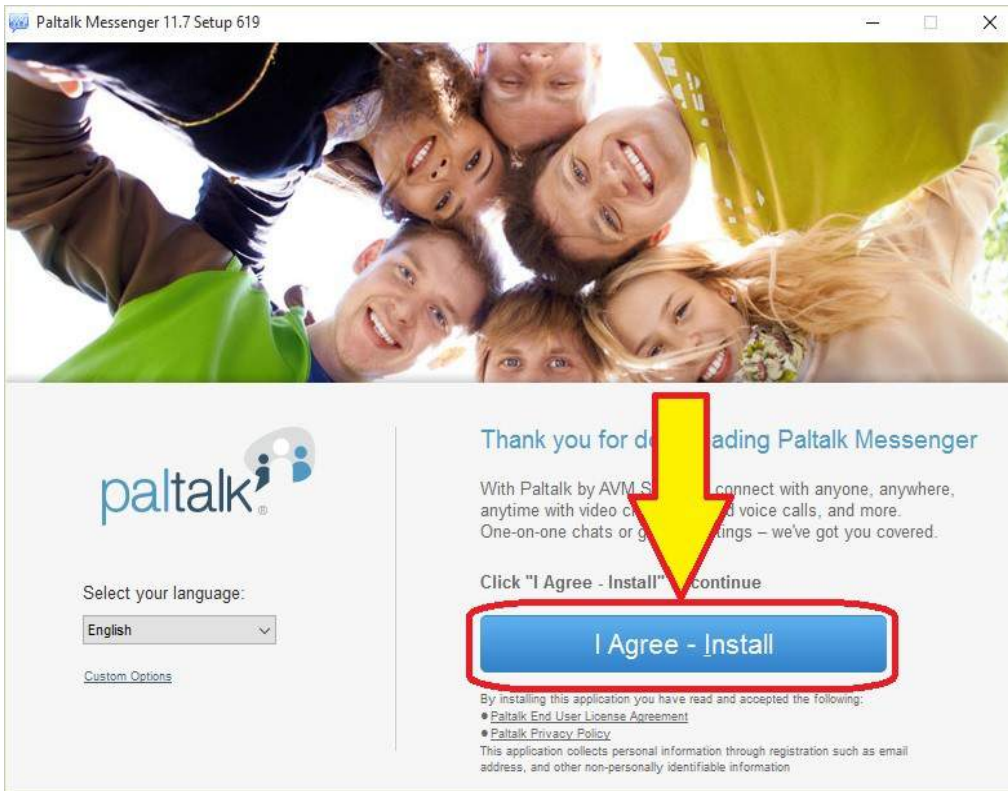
Paltalk Messenger 11.7 Setup 619

paltalk

Select your language:

English

Custom Options

Thank you for do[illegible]ading Paltalk Messenger

With Paltalk by AVM S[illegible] connect with anyone, anywhere, anytime with video c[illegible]d voice calls, and more. One-on-one chats or g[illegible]tings – we've got you covered.

Click "I Agree - Install" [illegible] continue

I Agree - Install

By installing this application you have read and accepted the following:
• Paltalk End User License Agreement
• Paltalk Privacy Policy
This application collects personal information through registration such as email address, and other non-personally identifiable information